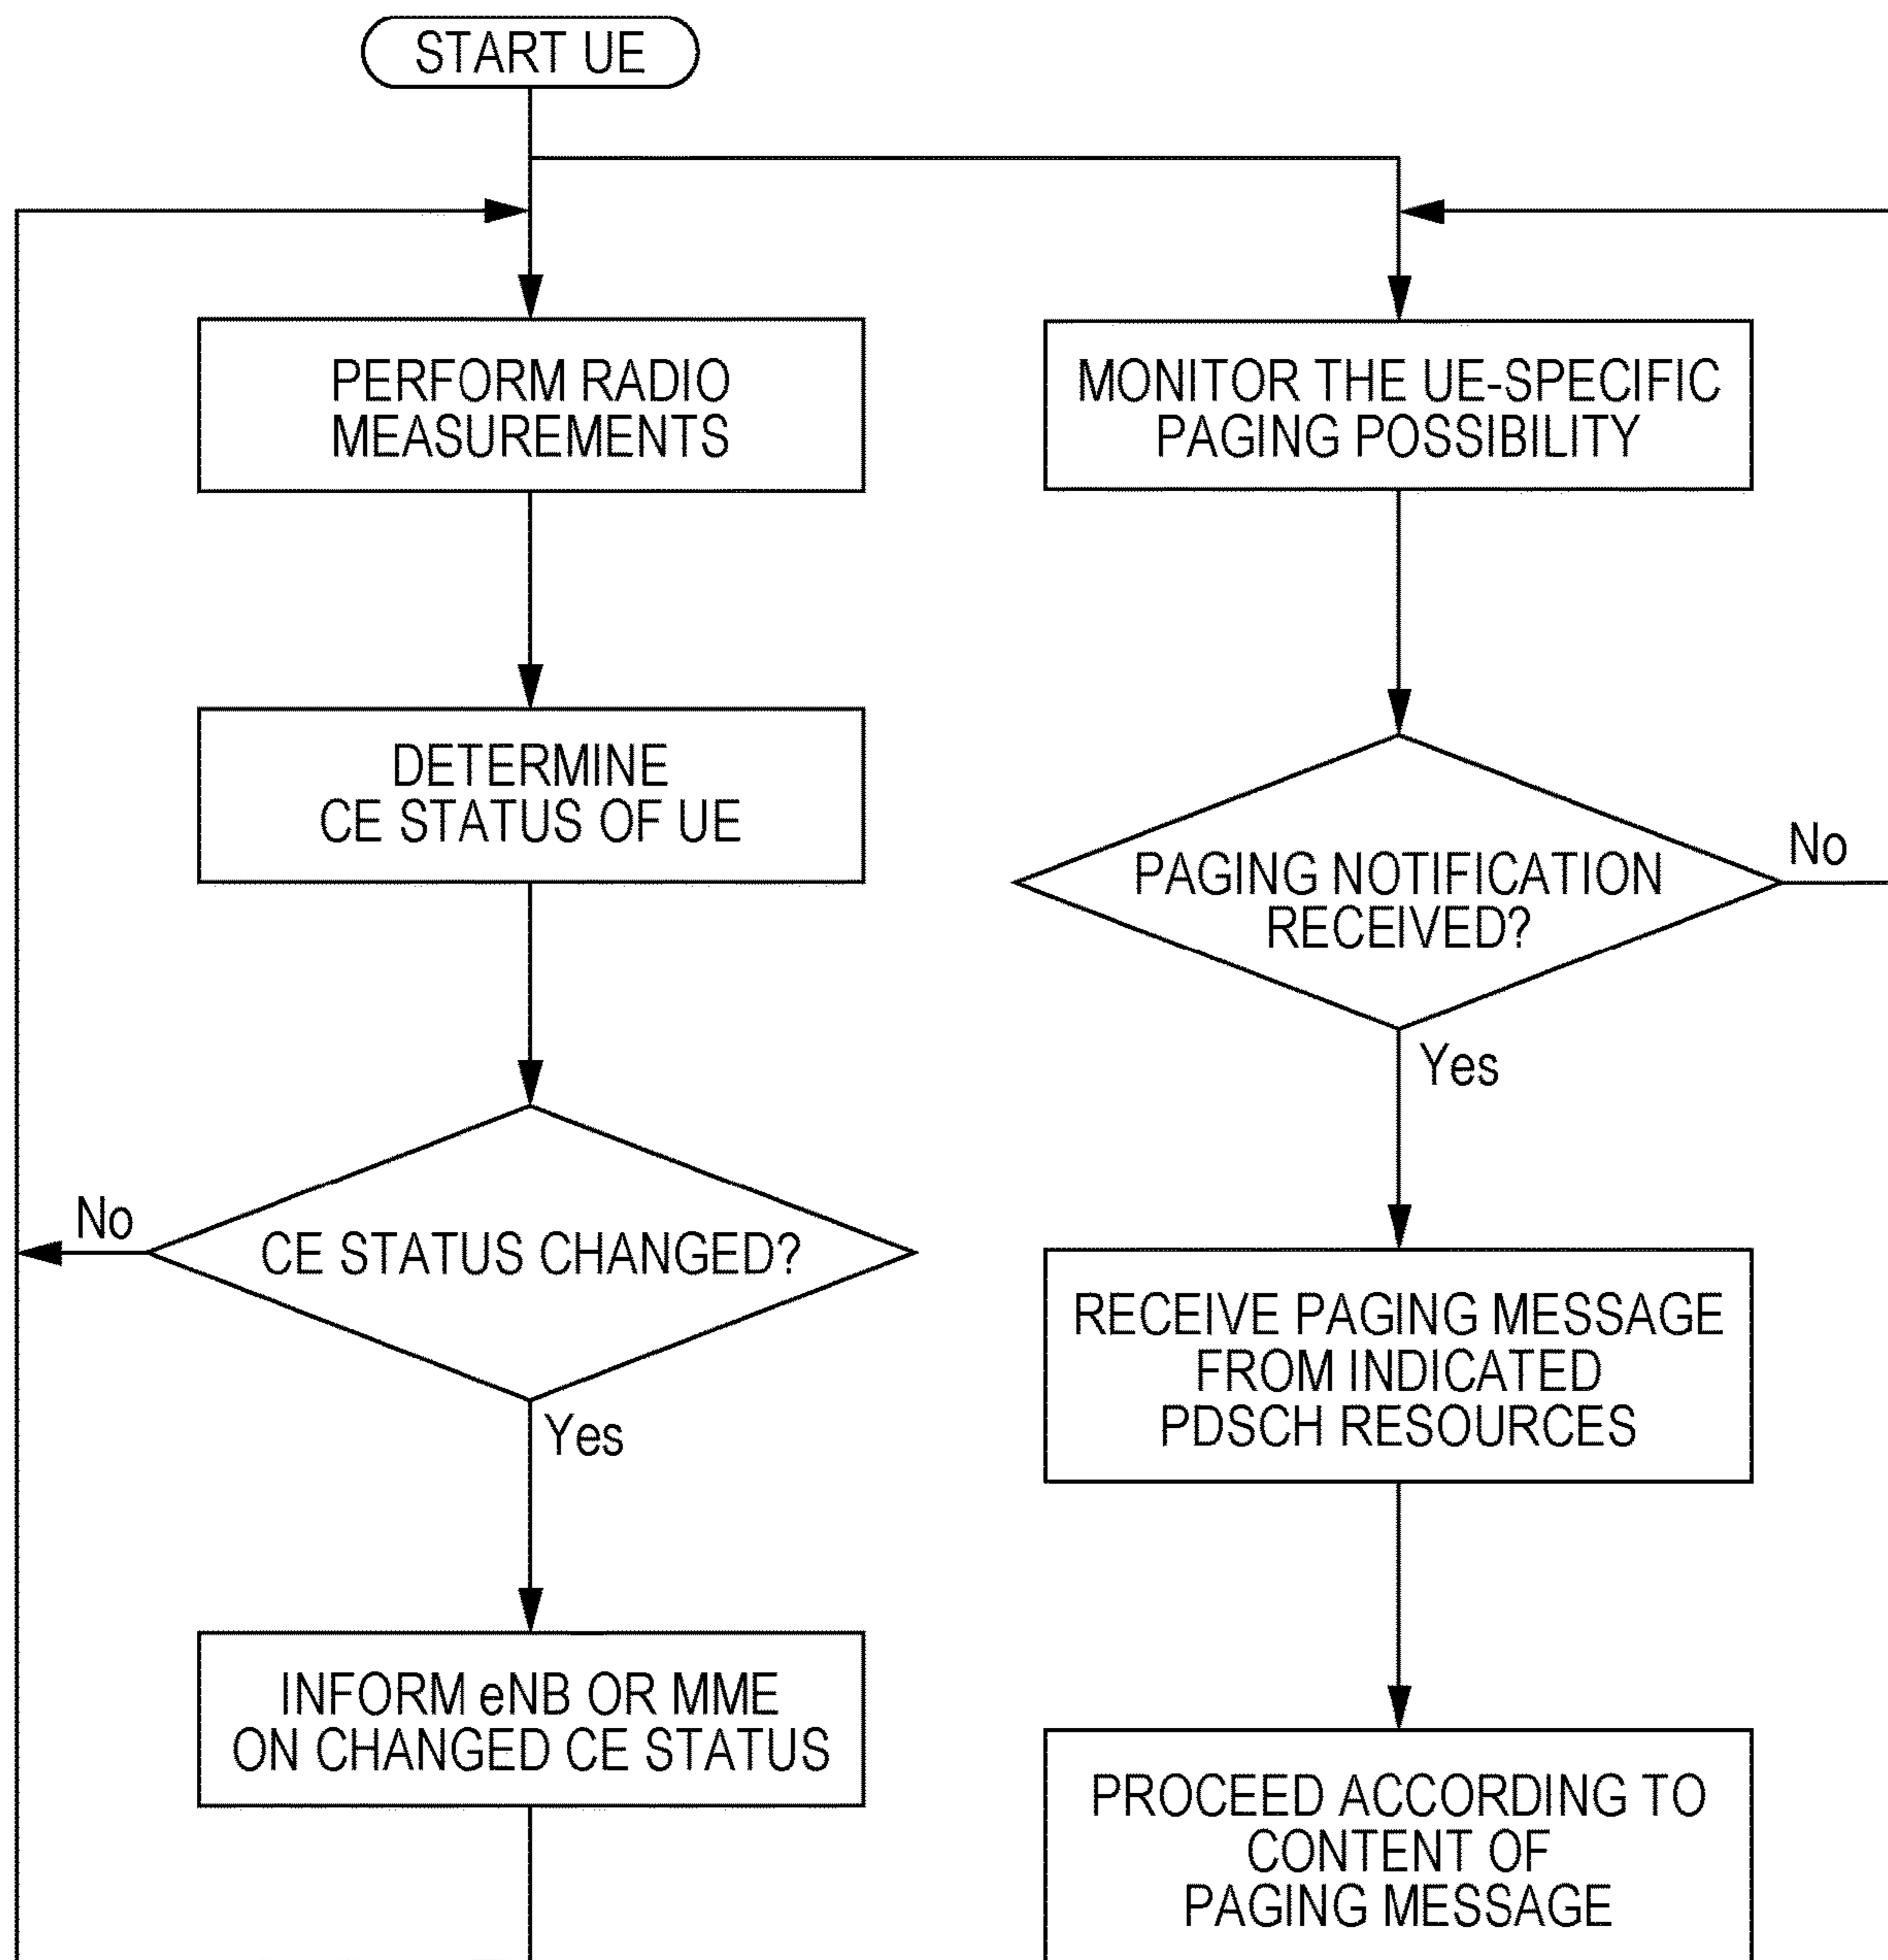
START UE

PERFORM RADIO MEASUREMENTS

DETERMINE CE STATUS OF UE

CE STATUS CHANGED?

No

Yes

INFORM eNB OR MME ON CHANGED CE STATUS

MONITOR THE UE-SPECIFIC PAGING POSSIBILITY

PAGING NOTIFICATION RECEIVED?

No

Yes

RECEIVE PAGING MESSAGE FROM INDICATED PDSCH RESOURCES

PROCEED ACCORDING TO CONTENT OF PAGING MESSAGE